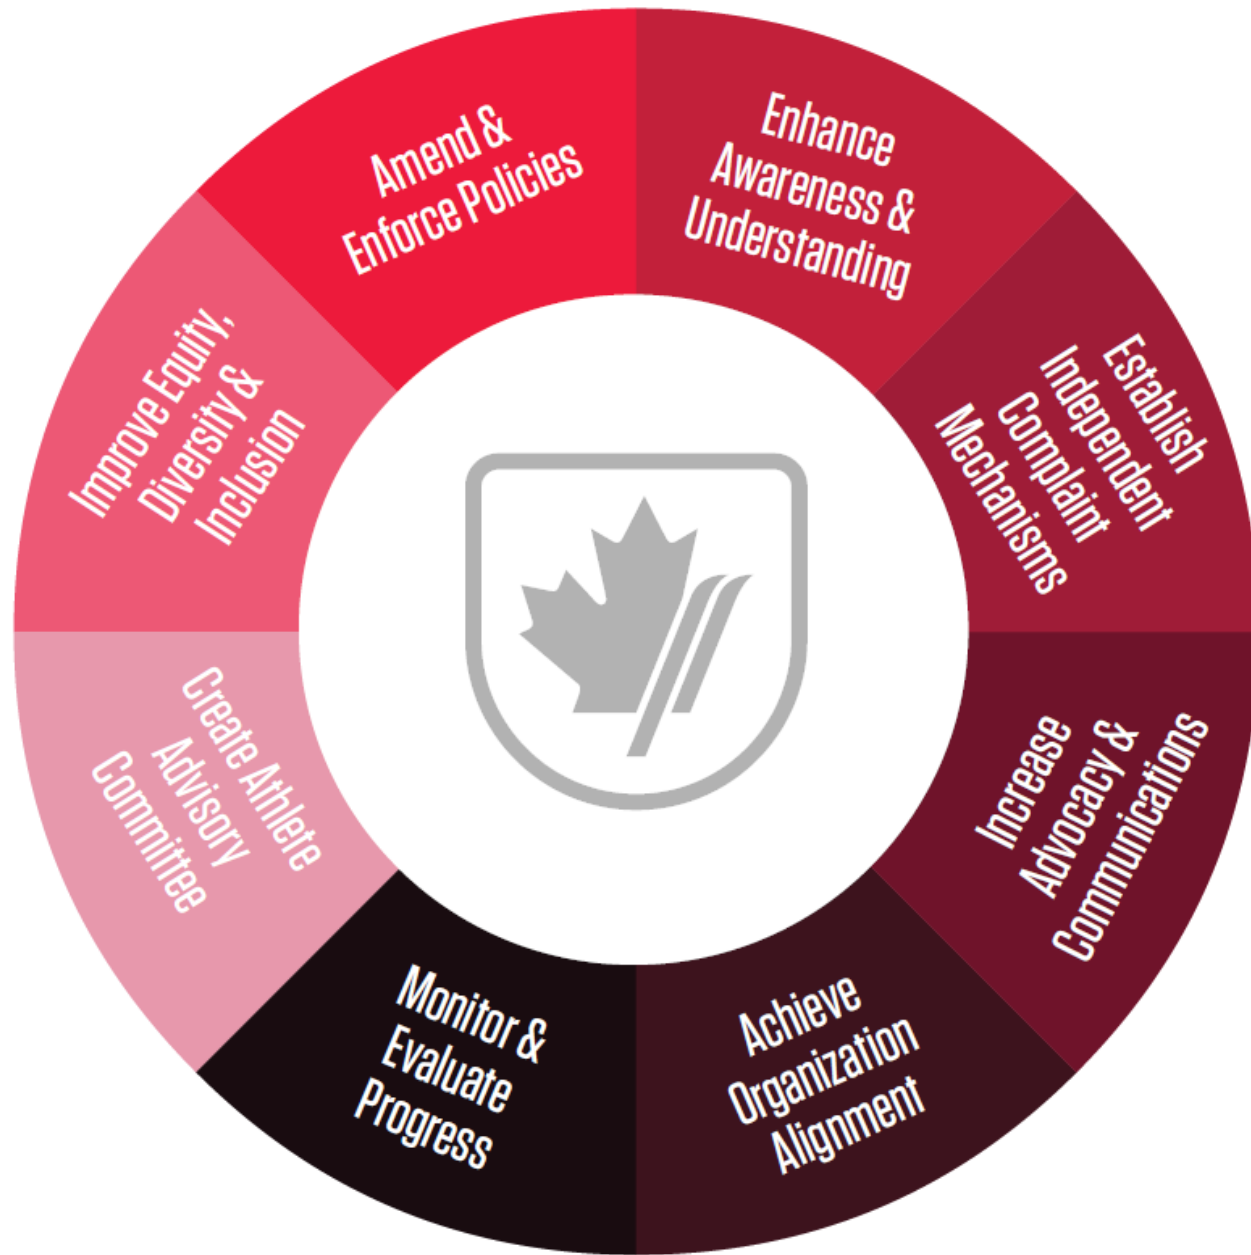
Amend & Enforce Policies

Enhance Awareness & Understanding

Establish Independent Complaint Mechanisms

Increase Advocacy & Communications

Achieve Organization Alignment

Monitor & Evaluate Progress

Create Athlete Advisory Committee

Improve Equity, Diversity & Inclusion